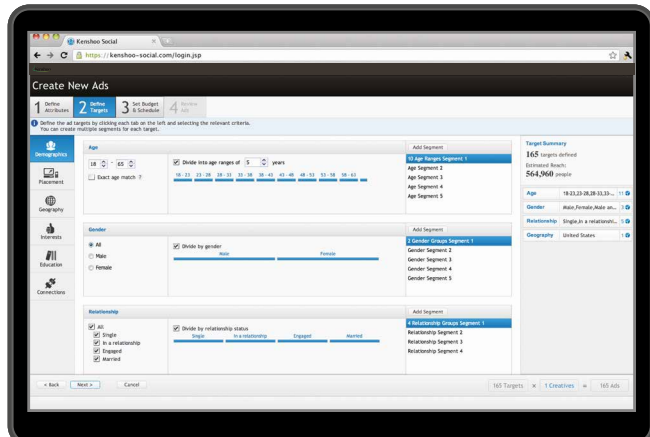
Kenshoo Social

https://kenshoo-social.com/login.jsp

Create New Ads

1 Define Attributes
2 Define Targets
3 Set Budget & Schedule
4 Review Ads

Define the ad targets by clicking each tab on the left and selecting the relevant criteria. You can create multiple segments for each target.

Demographics
Placement
Geography
Interests
Education
Connections

Age
18 - 65
Exact age match ?
Divide into age ranges of 5 years
18 - 23 23 - 28 28 - 33 33 - 38 38 - 43 43 - 48 48 - 53 53 - 58 58 - 63

Add Segment
10 Age Ranges Segment 1
Age Segment 2
Age Segment 3
Age Segment 4
Age Segment 5

Gender
All
Male
Female
Divide by gender
Male Female

Add Segment
2 Gender Groups Segment 1
Gender Segment 2
Gender Segment 3
Gender Segment 4
Gender Segment 5

Relationship
All
Single
In a relationship
Engaged
Married
Divide by relationship status
Single In a relationship Engaged Married

Add Segment
4 Relationship Groups Segment 1
Relationship Segment 2
Relationship Segment 3
Relationship Segment 4

Target Summary
165 targets defined
Estimated Reach:
564,960 people

| Age | 18-23,23-28,28-33,33-... | 11 |
|---|---|---|
| Gender | Male,Female,Male an... | 3 |
| Relationship | Single,In a relationshi... | 5 |
| Geography | United States | 1 |

< Back
Next >
Cancel

165 Targets × 1 Creatives = 165 Ads